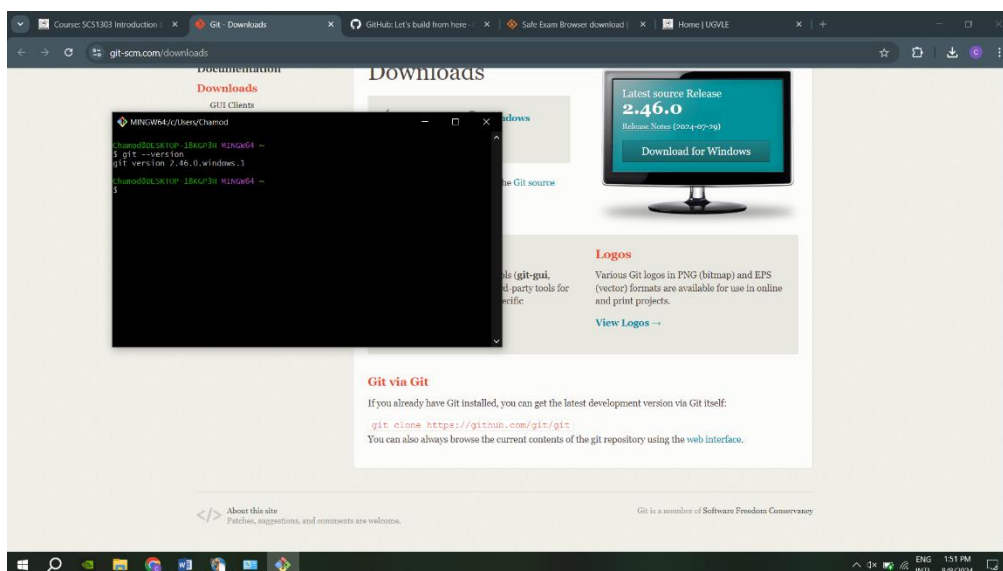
Course: SCS1303 Introduction t ×
Git - Downloads ×
GitHub: Let's build from here · ×
Safe Exam Browser download | ×
Home | UGVLE ×

git-scm.com/downloads

Documentation
Downloads
GUI Clients

Downloads

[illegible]ndows

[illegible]he Git source

Latest source Release
2.46.0
Release Notes (2024-07-29)
Download for Windows

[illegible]ls (git-gui, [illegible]d-party tools for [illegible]ecific

Logos
Various Git logos in PNG (bitmap) and EPS (vector) formats are available for use in online and print projects.
View Logos →

Git via Git
If you already have Git installed, you can get the latest development version via Git itself:
git clone https://github.com/git/git
You can also always browse the current contents of the git repository using the web interface.

About this site
Patches, suggestions, and comments are welcome.

Git is a member of Software Freedom Conservancy

MINGW64:/c/Users/Chamod
Chamod@DESKTOP-18KGP3H MINGW64 ~
$ git --version
git version 2.46.0.windows.1

Chamod@DESKTOP-18KGP3H MINGW64 ~
$

ENG INTL 1:51 PM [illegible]